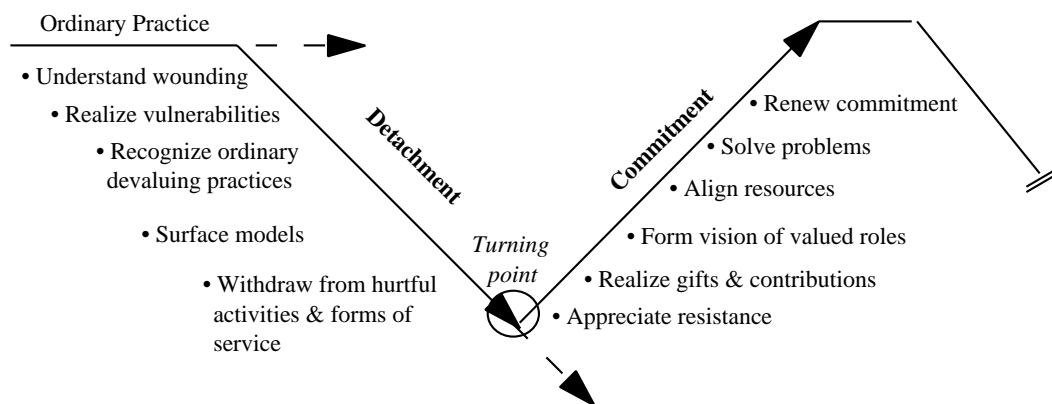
Ordinary Practice

• Understand wounding

• Realize vulnerabilities

• Recognize ordinary devaluing practices

• Surface models

• Withdraw from hurtful activities & forms of service

Detachment

Turning point

Commitment

• Renew commitment

• Solve problems

• Align resources

• Form vision of valued roles

• Realize gifts & contributions

• Appreciate resistance